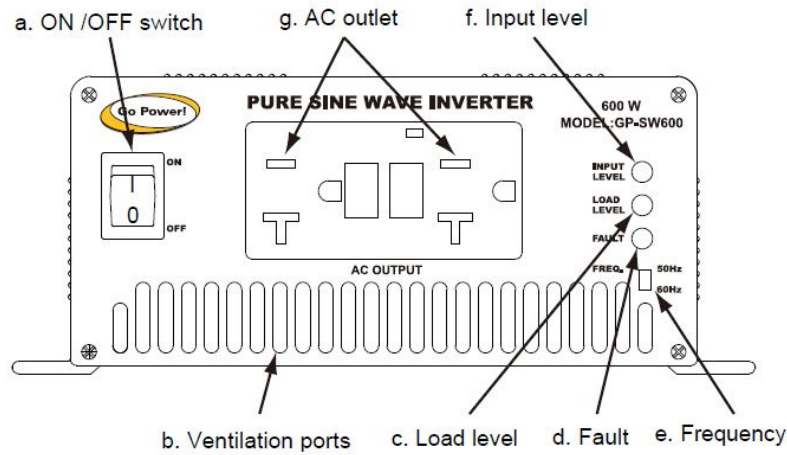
a. ON /OFF switch

g. AC outlet

f. Input level

Go Power!

PURE SINE WAVE INVERTER

600 W
MODEL:GP-SW600

ON

I

0

OFF

INPUT LEVEL

LOAD LEVEL

FAULT

AC OUTPUT

FREQ.

50Hz

60Hz

b. Ventilation ports

c. Load level

d. Fault

e. Frequency